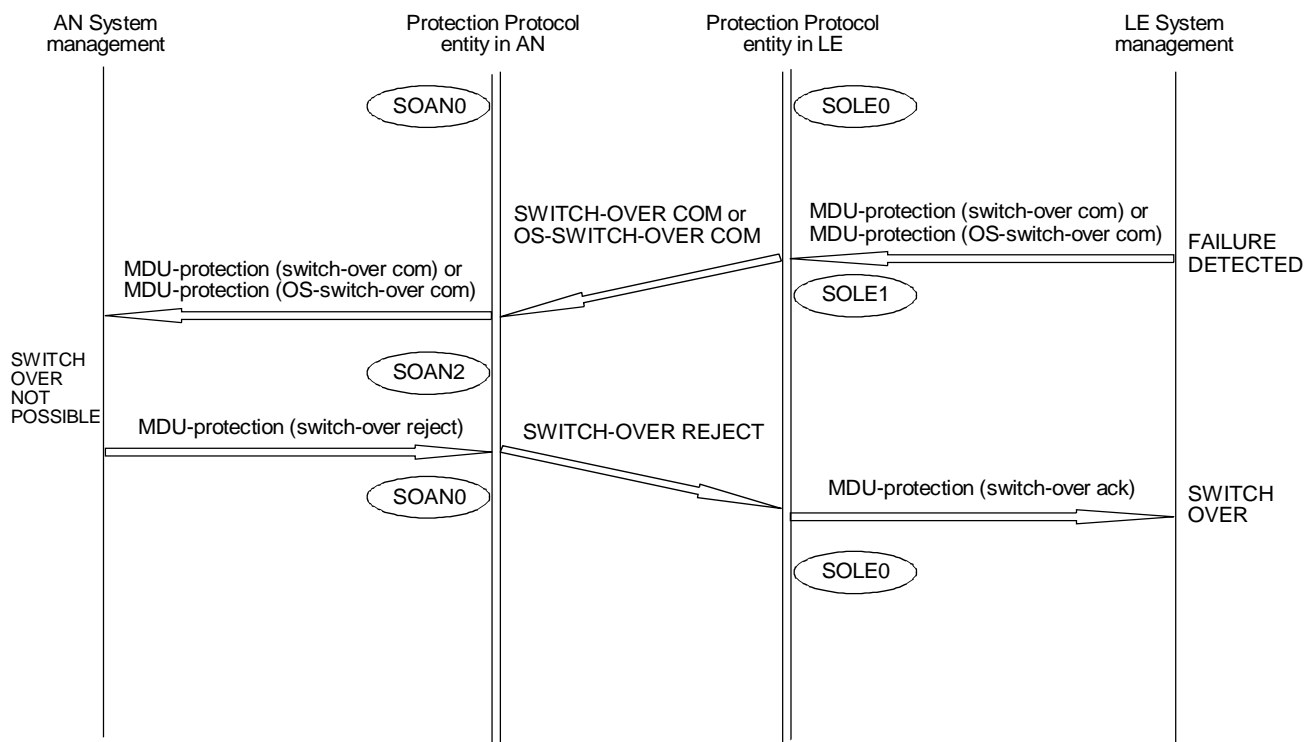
AN System management

Protection Protocol entity in AN

Protection Protocol entity in LE

LE System management

SOAN0

SOLE0

SWITCH-OVER COM or OS-SWITCH-OVER COM

MDU-protection (switch-over com) or MDU-protection (OS-switch-over com)

FAILURE DETECTED

MDU-protection (switch-over com) or MDU-protection (OS-switch-over com)

SOLE1

SWITCH OVER NOT POSSIBLE

SOAN2

MDU-protection (switch-over reject)

SWITCH-OVER REJECT

SOAN0

MDU-protection (switch-over ack)

SWITCH OVER

SOLE0